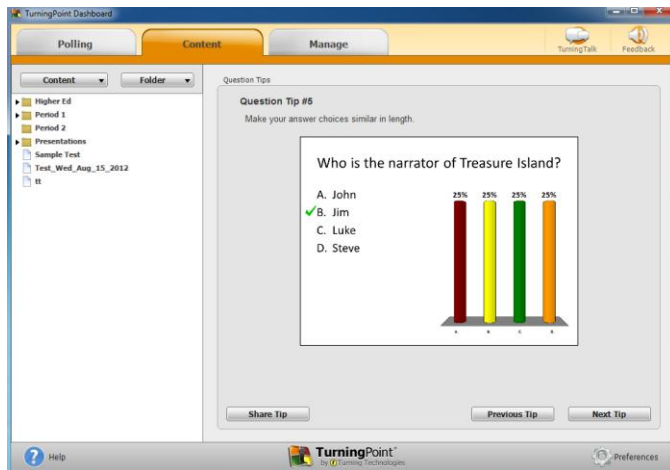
TurningPoint Dashboard

Polling
Content
Manage
TurningTalk
Feedback

Content ▾
Folder ▾

Higher Ed
Period 1
Period 2
Presentations
Sample Test
Test_Wed_Aug_15_2012
tt

Question Tips

Question Tip #5

Make your answer choices similar in length.

Who is the narrator of Treasure Island?

A. John
B. Jim
C. Luke
D. Steve

25% 25% 25% 25%

Share Tip
Previous Tip
Next Tip

Help
TurningPoint by Turning Technologies
Preferences